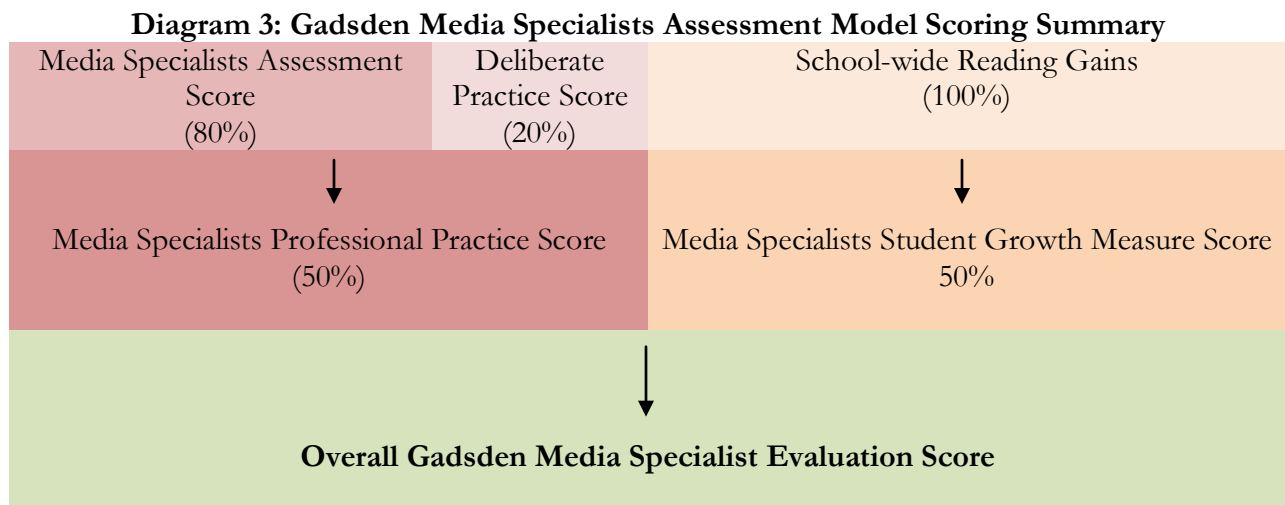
**Diagram 3: Gadsden Media Specialists Assessment Model Scoring Summary**

Media Specialists Assessment Score (80%)

Deliberate Practice Score (20%)

School-wide Reading Gains (100%)

Media Specialists Professional Practice Score (50%)

Media Specialists Student Growth Measure Score 50%

**Overall Gadsden Media Specialist Evaluation Score**